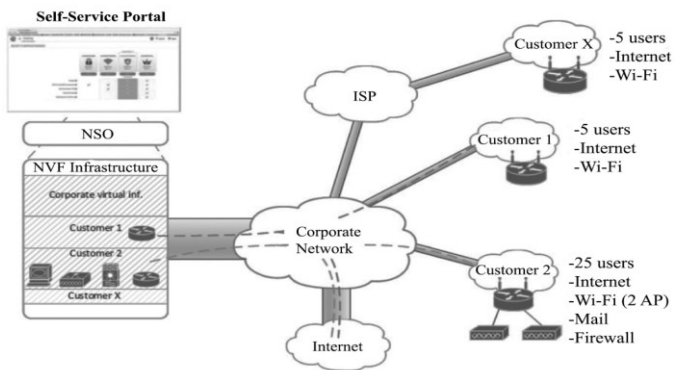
Self-Service Portal

NSO

NVF Infrastructure

Corporate virtual inf.

Customer 1

Customer 2

Customer X

ISP

Customer X
-5 users
-Internet
-Wi-Fi

Customer 1
-5 users
-Internet
-Wi-Fi

Corporate Network

Customer 2
-25 users
-Internet
-Wi-Fi (2 AP)
-Mail
-Firewall

Internet